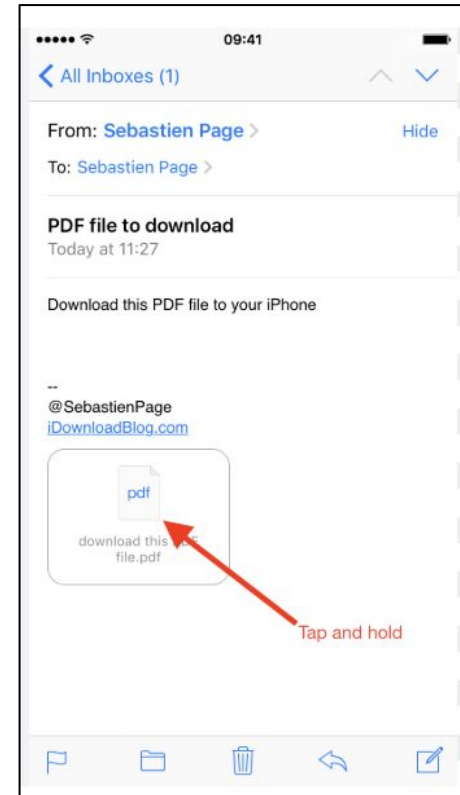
09:41

All Inboxes (1)

From: Sebastien Page
Hide

To: Sebastien Page

PDF file to download
Today at 11:27

Download this PDF file to your iPhone

--
@SebastienPage
iDownloadBlog.com

pdf
download this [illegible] file.pdf

Tap and hold